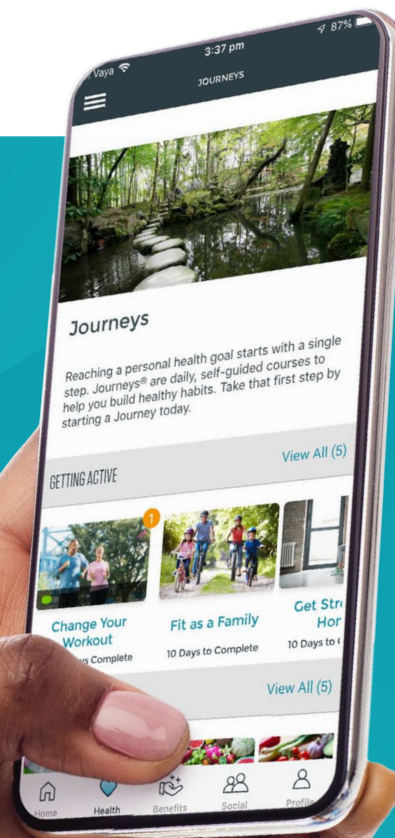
Vaya
3:37 pm
87%
JOURNEYS

Journeys

Reaching a personal health goal starts with a single step. Journeys® are daily, self-guided courses to help you build healthy habits. Take that first step by starting a Journey today.

GETTING ACTIVE
View All (5)

1
Change Your Workout
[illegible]s Complete

Fit as a Family
10 Days to Complete

Get Str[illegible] Hor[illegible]
10 Days to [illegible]

View All (5)

Home
Health
Benefits
Social
Profile